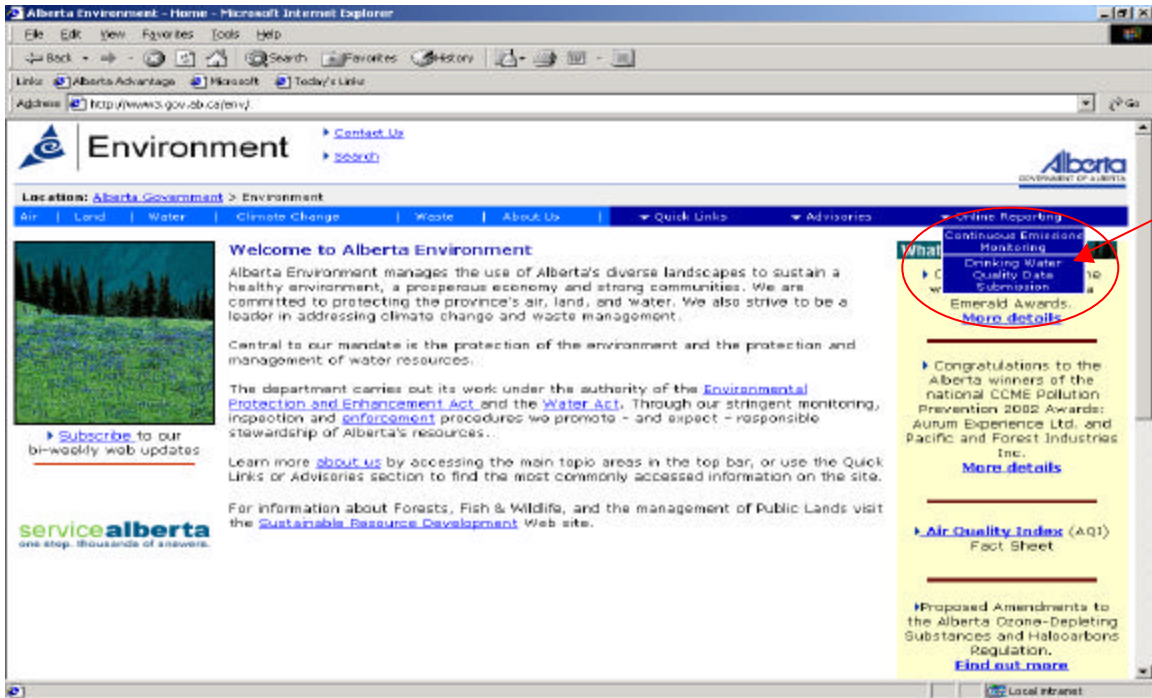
Alberta Environment - Home - Microsoft Internet Explorer

File Edit View Favorites Tools Help

Back Search Favorites History

Links Alberta Advantage Microsoft Today's Links

Address http://www3.gov.ab.ca/env/

Go

Environment

Contact Us

Search

Alberta
GOVERNMENT OF ALBERTA

Location: Alberta Government > Environment

Air | Land | Water | Climate Change | Waste | About Us | Quick Links | Advisories | Online Reporting

Continuous Emissions Monitoring

Drinking Water Quality Data Submission

Welcome to Alberta Environment

Alberta Environment manages the use of Alberta's diverse landscapes to sustain a healthy environment, a prosperous economy and strong communities. We are committed to protecting the province's air, land, and water. We also strive to be a leader in addressing climate change and waste management.

Central to our mandate is the protection of the environment and the protection and management of water resources.

The department carries out its work under the authority of the Environmental Protection and Enhancement Act and the Water Act. Through our stringent monitoring, inspection and enforcement procedures we promote - and expect - responsible stewardship of Alberta's resources.

Learn more about us by accessing the main topic areas in the top bar, or use the Quick Links or Advisories section to find the most commonly accessed information on the site.

For information about Forests, Fish & Wildlife, and the management of Public Lands visit the Sustainable Resource Development Web site.

Subscribe to our bi-weekly web updates

servicealberta
one stop. thousands of answers.

What

C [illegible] w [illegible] Emerald Awards.
More details

Congratulations to the Alberta winners of the national CCME Pollution Prevention 2002 Awards: Aurum Experience Ltd. and Pacific and Forest Industries Inc.
More details

Air Quality Index (AQI) Fact Sheet

Proposed Amendments to the Alberta Ozone-Depleting Substances and Halocarbons Regulation.
Find out more

Local intranet